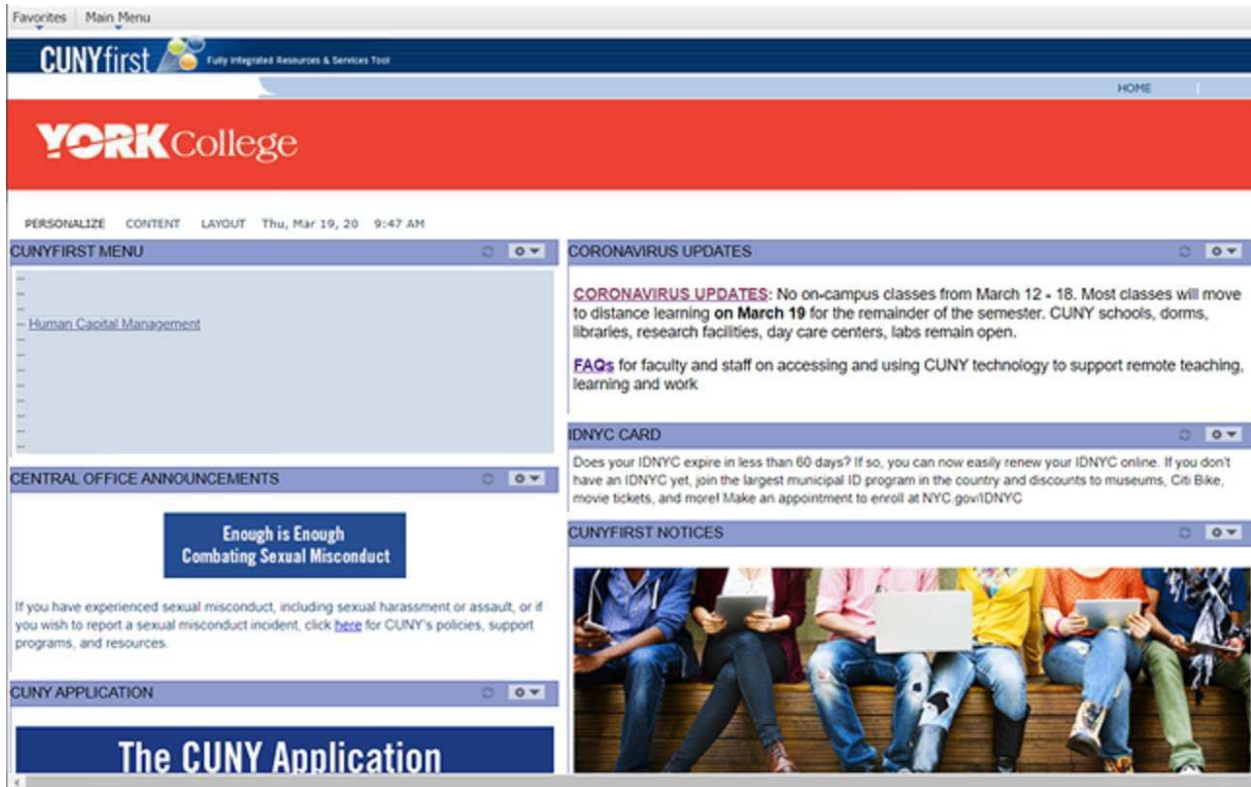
Favorites Main Menu

CUNYfirst Fully Integrated Resources & Services Tool

HOME

YORK College

PERSONALIZE CONTENT LAYOUT Thu, Mar 19, 20 9:47 AM

CUNYFIRST MENU

– Human Capital Management

CENTRAL OFFICE ANNOUNCEMENTS

Enough is Enough
Combating Sexual Misconduct

If you have experienced sexual misconduct, including sexual harassment or assault, or if you wish to report a sexual misconduct incident, click here for CUNY's policies, support programs, and resources.

CUNY APPLICATION

The CUNY Application

CORONAVIRUS UPDATES

CORONAVIRUS UPDATES: No on-campus classes from March 12 - 18. Most classes will move to distance learning on March 19 for the remainder of the semester. CUNY schools, dorms, libraries, research facilities, day care centers, labs remain open.

FAQs for faculty and staff on accessing and using CUNY technology to support remote teaching, learning and work

IDNYC CARD

Does your IDNYC expire in less than 60 days? If so, you can now easily renew your IDNYC online. If you don't have an IDNYC yet, join the largest municipal ID program in the country and discounts to museums, Citi Bike, movie tickets, and more! Make an appointment to enroll at NYC.gov/IDNYC

CUNYFIRST NOTICES